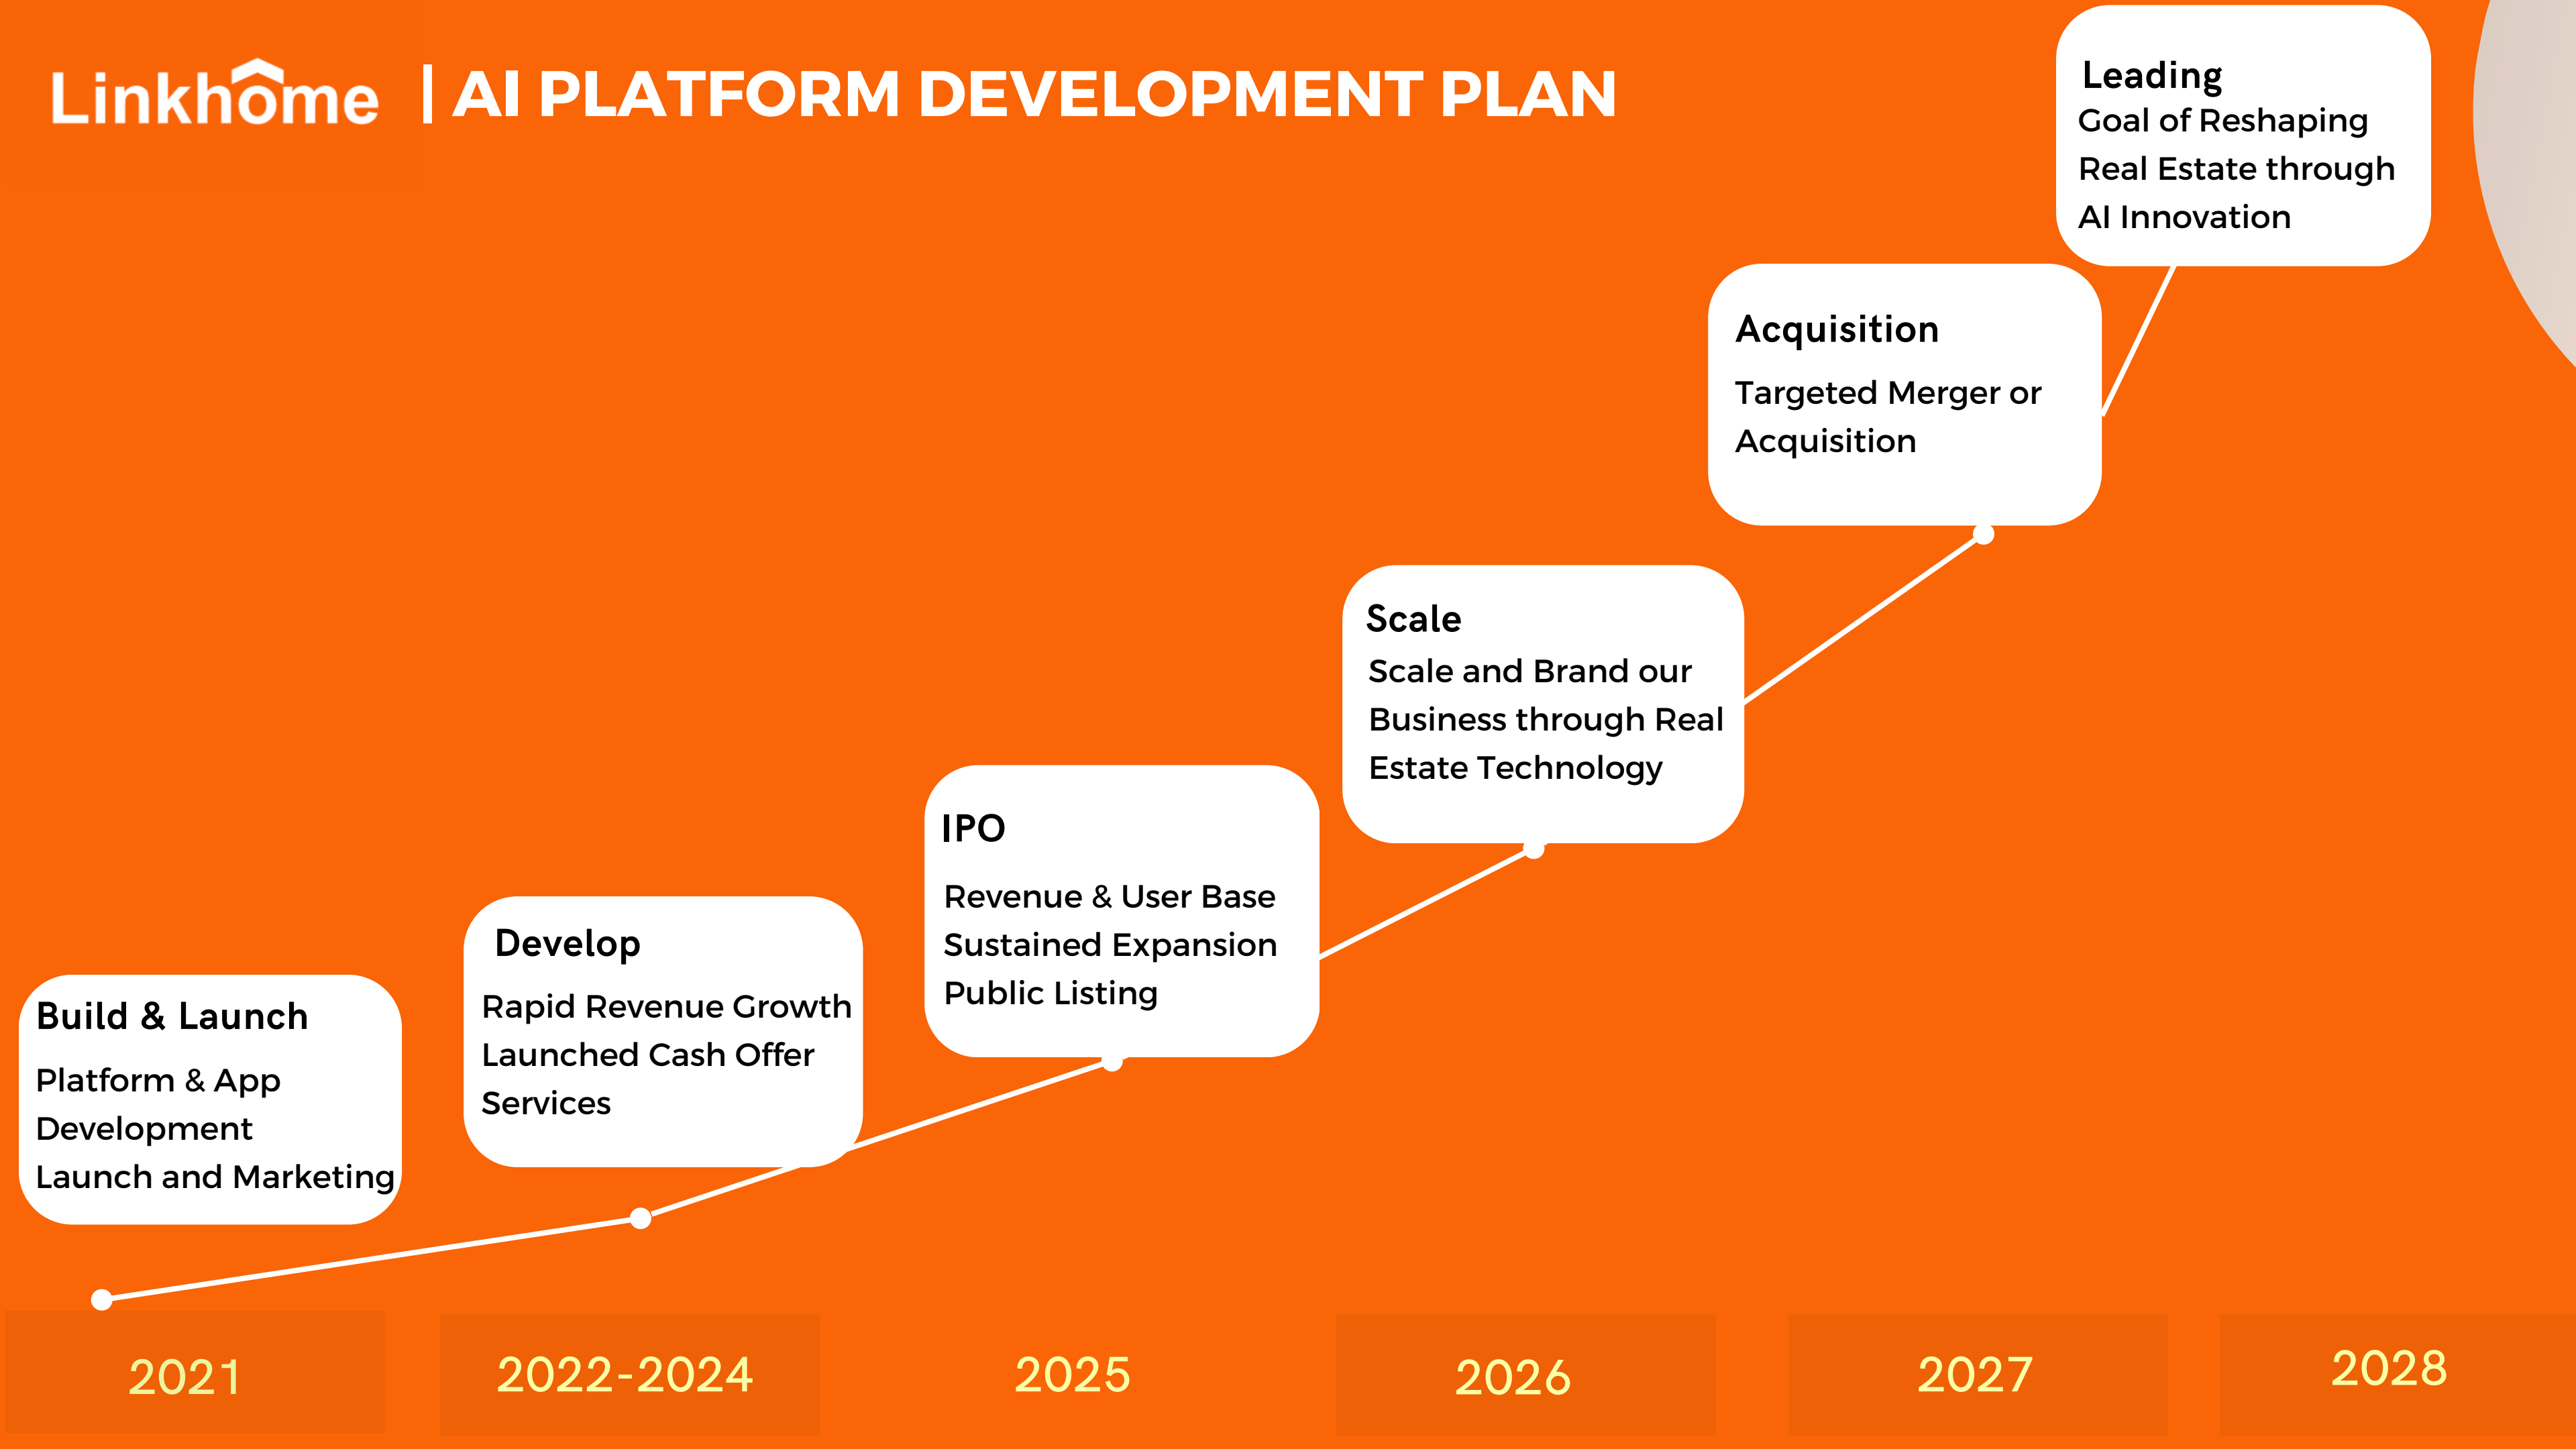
Linkhome | AI PLATFORM DEVELOPMENT PLAN

Leading
Goal of Reshaping Real Estate through AI Innovation

Acquisition
Targeted Merger or Acquisition

Scale
Scale and Brand our Business through Real Estate Technology

IPO
Revenue & User Base Sustained Expansion Public Listing

Develop
Rapid Revenue Growth Launched Cash Offer Services

Build & Launch
Platform & App Development Launch and Marketing

2021

2022-2024

2025

2026

2027

2028